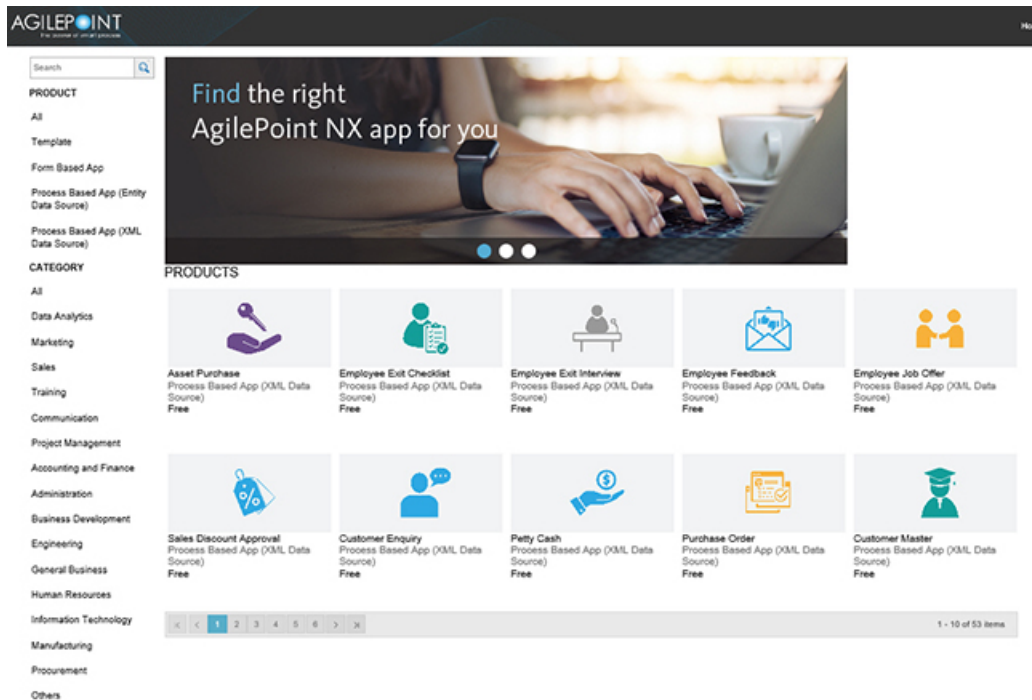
AGILEPOINT
the power of smart process

Ho

Search

PRODUCT

All

Template

Form Based App

Process Based App (Entity Data Source)

Process Based App (XML Data Source)

CATEGORY

All

Data Analytics

Marketing

Sales

Training

Communication

Project Management

Accounting and Finance

Administration

Business Development

Engineering

General Business

Human Resources

Information Technology

Manufacturing

Procurement

Others

Find the right
AgilePoint NX app for you

PRODUCTS

Asset Purchase
Process Based App (XML Data Source)
Free

Employee Exit Checklist
Process Based App (XML Data Source)
Free

Employee Exit Interview
Process Based App (XML Data Source)
Free

Employee Feedback
Process Based App (XML Data Source)
Free

Employee Job Offer
Process Based App (XML Data Source)
Free

Sales Discount Approval
Process Based App (XML Data Source)
Free

Customer Enquiry
Process Based App (XML Data Source)
Free

Petty Cash
Process Based App (XML Data Source)
Free

Purchase Order
Process Based App (XML Data Source)
Free

Customer Master
Process Based App (XML Data Source)
Free

1 2 3 4 5 6

1 - 10 of 53 items